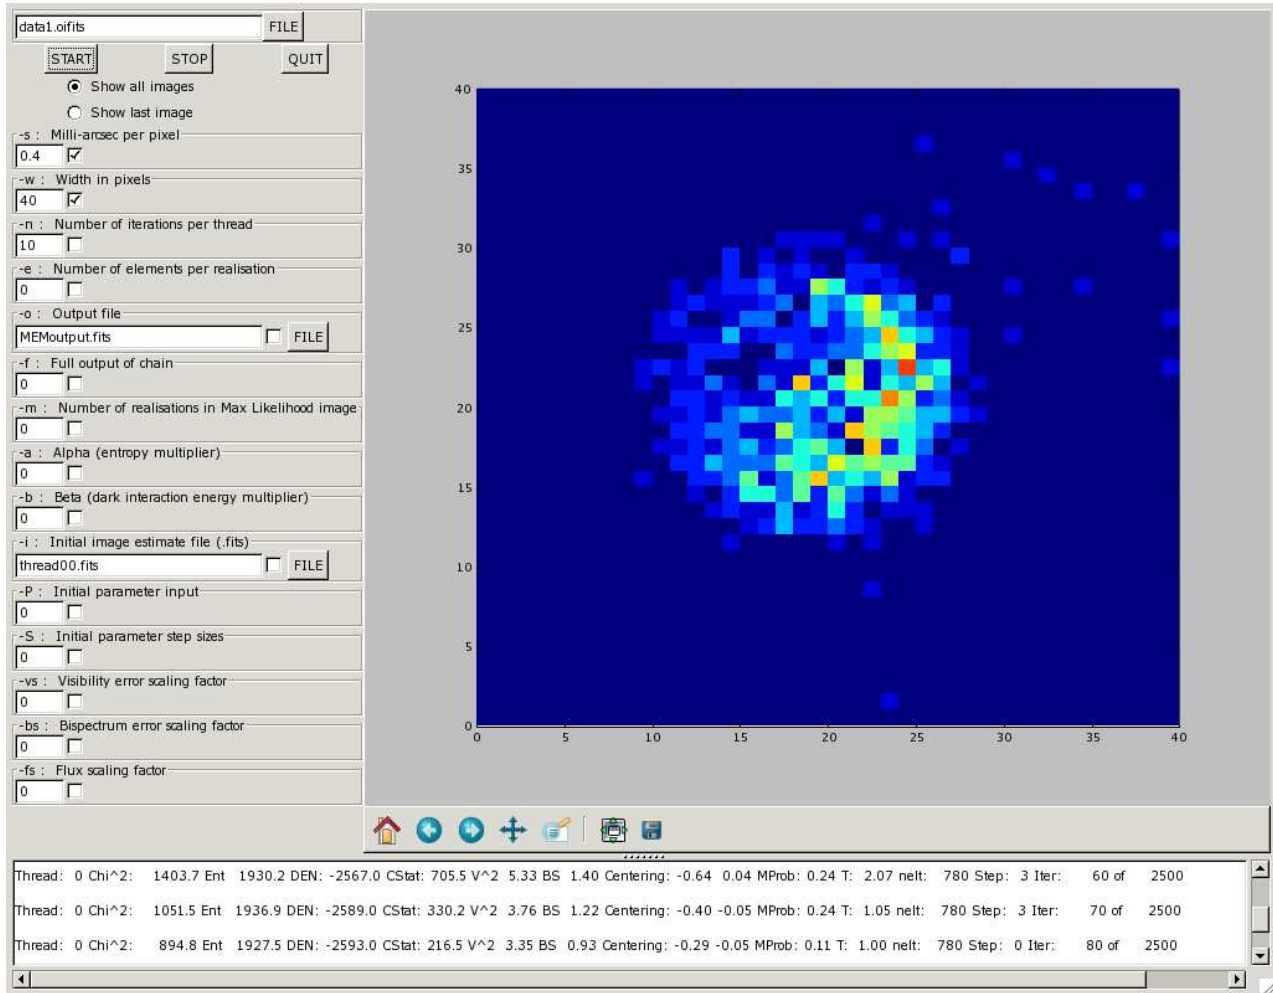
data1.oifits FILE

START STOP QUIT

Show all images

Show last image

-s : Milli-arcsec per pixel

0.4

-w : Width in pixels

40

-n : Number of iterations per thread

10

-e : Number of elements per realisation

0

-o : Output file

MEMoutput.fits FILE

-f : Full output of chain

0

-m : Number of realisations in Max Likelihood image

0

-a : Alpha (entropy multiplier)

0

-b : Beta (dark interaction energy multiplier)

0

-i : Initial image estimate file (.fits)

thread00.fits FILE

-P : Initial parameter input

0

-S : Initial parameter step sizes

0

-vs : Visibility error scaling factor

0

-bs : Bispectrum error scaling factor

0

-fs : Flux scaling factor

0

40
35
30
25
20
15
10
5
0
0 5 10 15 20 25 30 35 40

Thread: 0 Chi^2: 1403.7 Ent 1930.2 DEN: -2567.0 CStat: 705.5 V^2 5.33 BS 1.40 Centering: -0.64 0.04 MProb: 0.24 T: 2.07 nelt: 780 Step: 3 Iter: 60 of 2500

Thread: 0 Chi^2: 1051.5 Ent 1936.9 DEN: -2589.0 CStat: 330.2 V^2 3.76 BS 1.22 Centering: -0.40 -0.05 MProb: 0.24 T: 1.05 nelt: 780 Step: 3 Iter: 70 of 2500

Thread: 0 Chi^2: 894.8 Ent 1927.5 DEN: -2593.0 CStat: 216.5 V^2 3.35 BS 0.93 Centering: -0.29 -0.05 MProb: 0.11 T: 1.00 nelt: 780 Step: 0 Iter: 80 of 2500